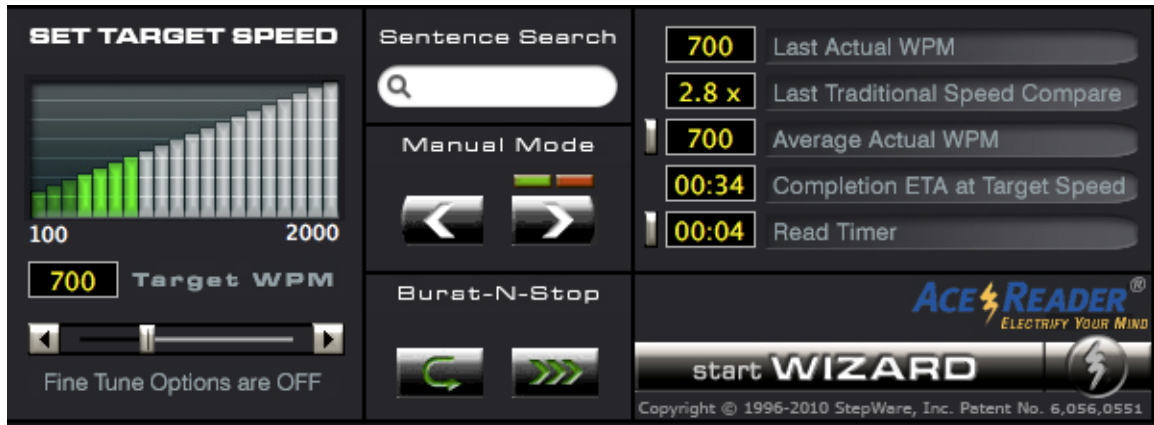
SET TARGET SPEED

100

2000

700 Target WPM

Fine Tune Options are OFF

Sentence Search

Manual Mode

Burst-N-Stop

| 700 | Last Actual WPM |
|---|---|
| 2.8 x | Last Traditional Speed Compare |
| 700 | Average Actual WPM |
| 00:34 | Completion ETA at Target Speed |
| 00:04 | Read Timer |

AceReader®
Electrify Your Mind

start WIZARD

Copyright © 1996-2010 StepWare, Inc. Patent No. 6,056,0551